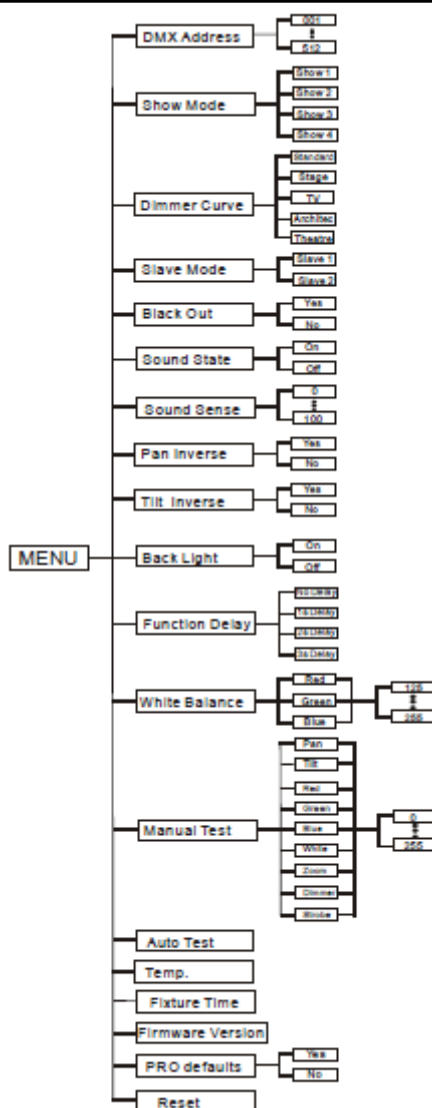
MENU

DMX Address
001
512

Show Mode
Show 1
Show 2
Show 3
Show 4

Dimmer Curve
Standard
Stage
TV
Architec
Theatre

Slave Mode
Slave 1
Slave 2

Black Out
Yes
No

Sound State
On
Off

Sound Sense
0
100

Pan Inverse
Yes
No

Tilt Inverse
Yes
No

Back Light
On
Off

Function Delay
No Delay
1s Delay
2s Delay
3s Delay

White Balance
Red
Green
Blue
128
255

Manual Test
Pan
Tilt
Red
Green
Blue
White
Zoom
Dimmer
Strobe
0
255

Auto Test

Temp.

Fixture Time

Firmware Version

PRO defaults
Yes
No

Reset